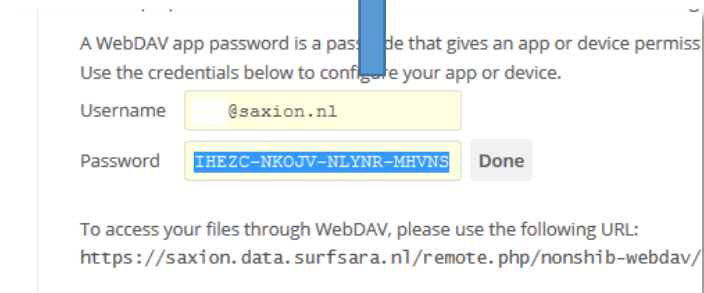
A WebDAV app password is a pass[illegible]de that gives an app or device permiss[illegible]
Use the credentials below to config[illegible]e your app or device.

Username @saxion.nl

Password IHEZC-NKOJV-NLYNR-MHVNS Done

To access your files through WebDAV, please use the following URL:
https://saxion.data.surfsara.nl/remote.php/nonshib-webdav/